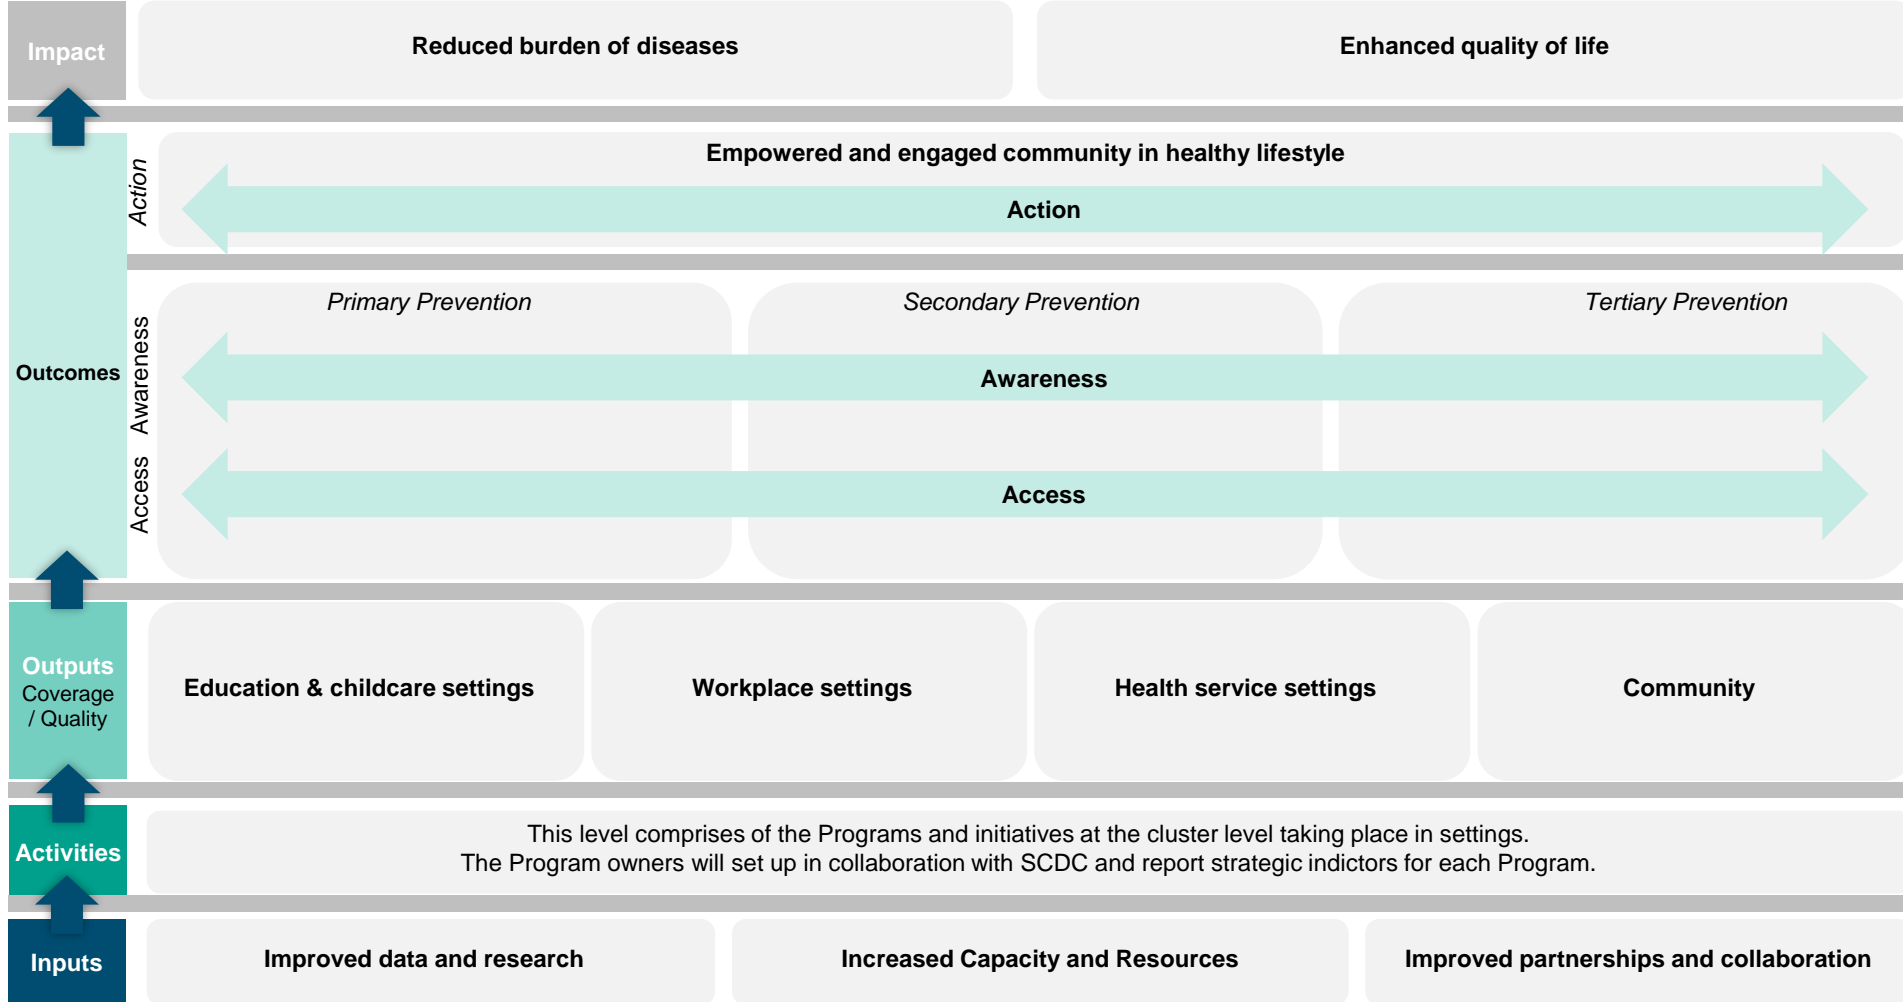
Impact

Reduced burden of diseases

Enhanced quality of life

Outcomes

Action

Empowered and engaged community in healthy lifestyle

Action

Awareness

Access

Primary Prevention

Secondary Prevention

Tertiary Prevention

Awareness

Access

Outputs
Coverage / Quality

Education & childcare settings

Workplace settings

Health service settings

Community

Activities

This level comprises of the Programs and initiatives at the cluster level taking place in settings.
The Program owners will set up in collaboration with SCDC and report strategic indictors for each Program.

Inputs

Improved data and research

Increased Capacity and Resources

Improved partnerships and collaboration